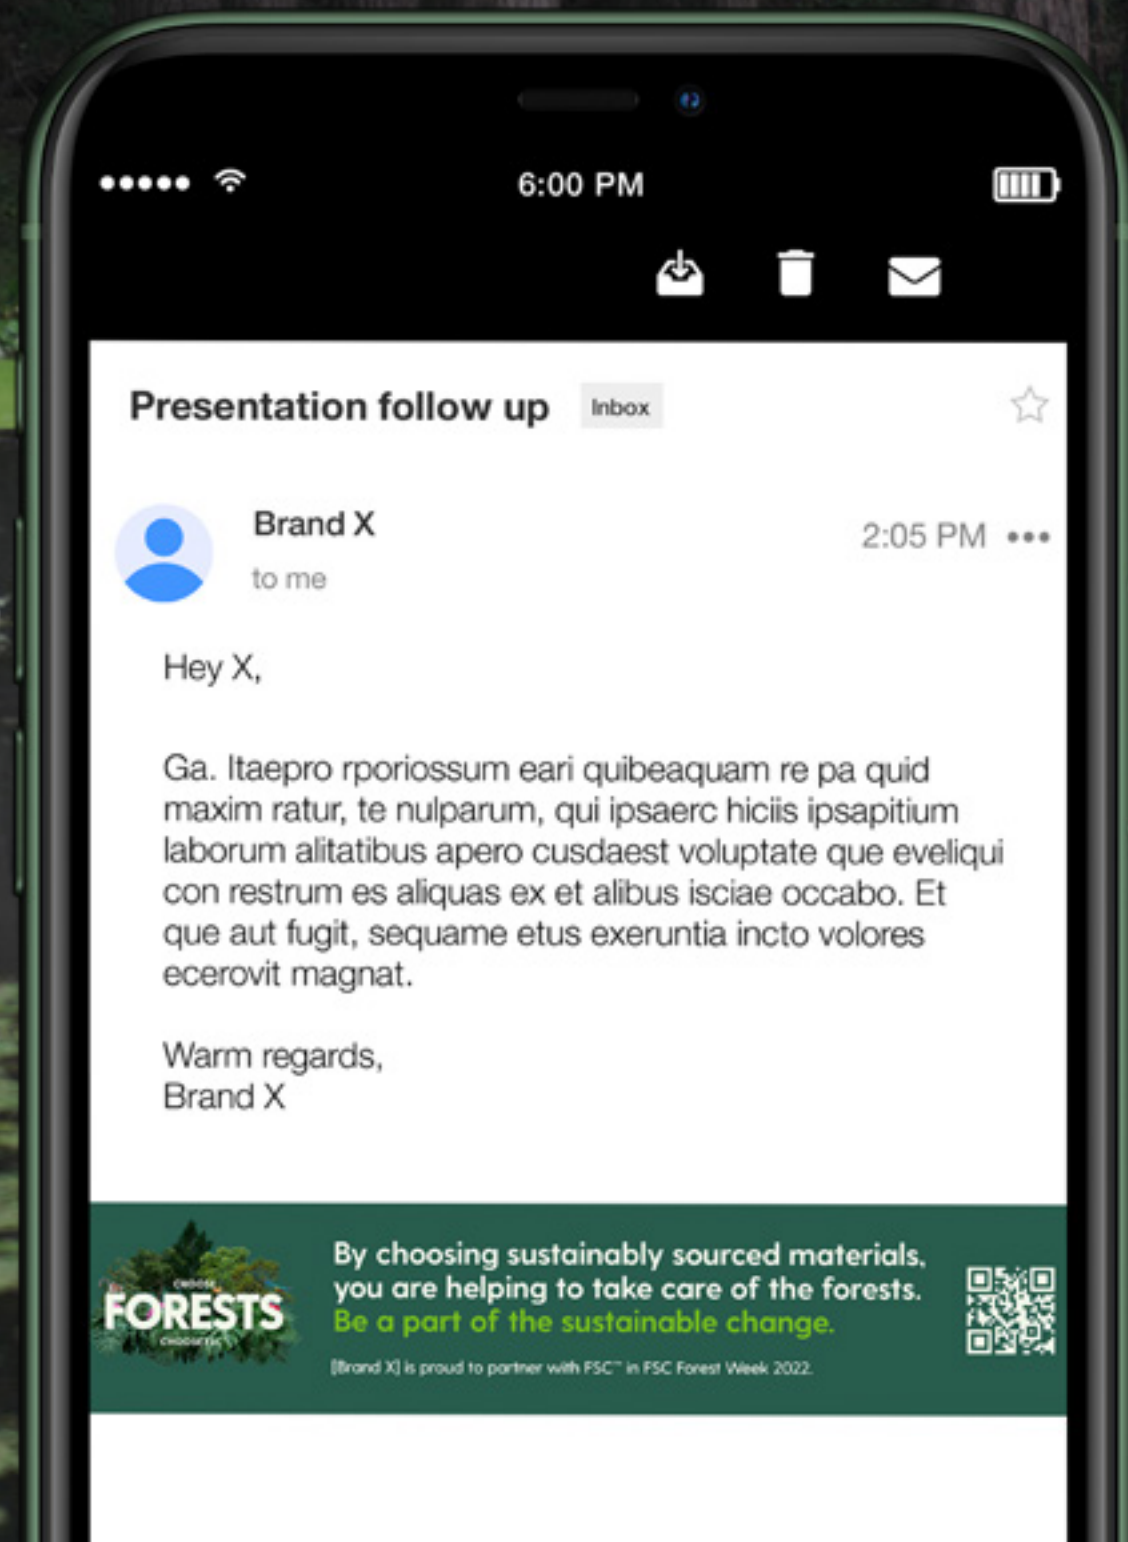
6:00 PM

Presentation follow up Inbox

Brand X
to me

2:05 PM •••

Hey X,

Ga. Itaepro rporiossum eari quibeaquam re pa quid maxim ratur, te nulparum, qui ipsaerc hiciis ipsapitium laborum alitatibus apero cusdaest voluptate que eveliqui con restrum es aliquas ex et alibus isciae occabo. Et que aut fugit, sequame etus exeruntia incto volores ecerovit magnat.

Warm regards,
Brand X

CHOOSE
FORESTS
CHOOSE FSC

By choosing sustainably sourced materials, you are helping to take care of the forests.
Be a part of the sustainable change.

[Brand X] is proud to partner with FSC™ in FSC Forest Week 2022.